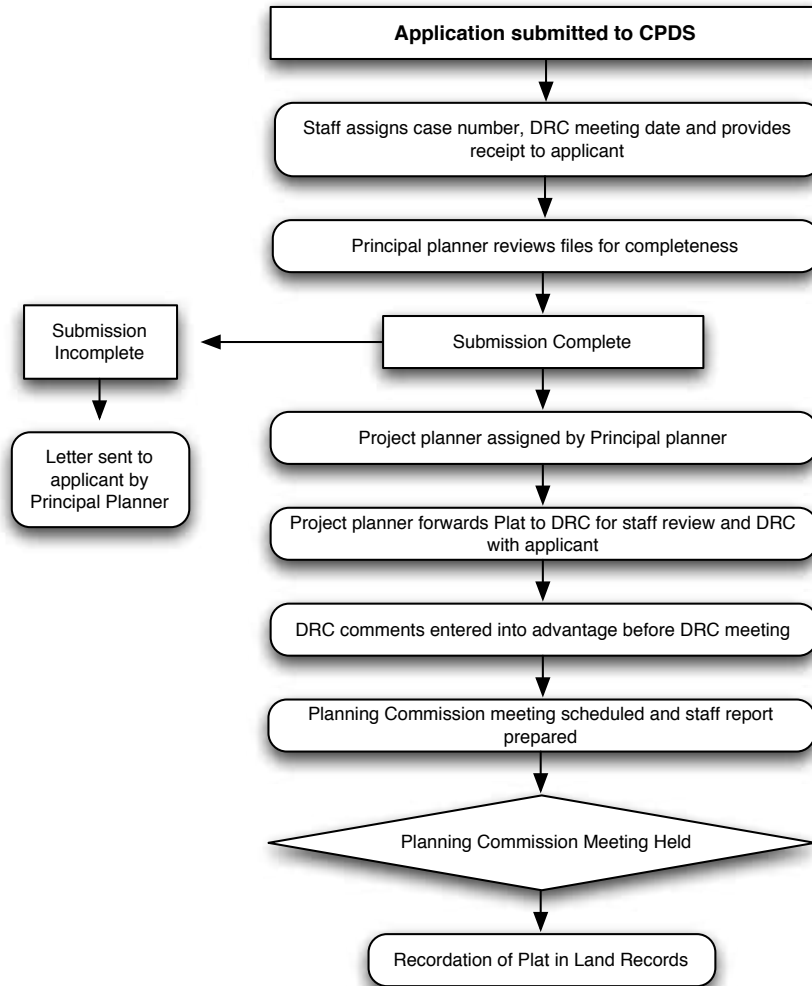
Application submitted to CPDS

Staff assigns case number, DRC meeting date and provides receipt to applicant

Principal planner reviews files for completeness

Submission Complete

Submission Incomplete

Letter sent to applicant by Principal Planner

Project planner assigned by Principal planner

Project planner forwards Plat to DRC for staff review and DRC with applicant

DRC comments entered into advantage before DRC meeting

Planning Commission meeting scheduled and staff report prepared

Planning Commission Meeting Held

Recordation of Plat in Land Records